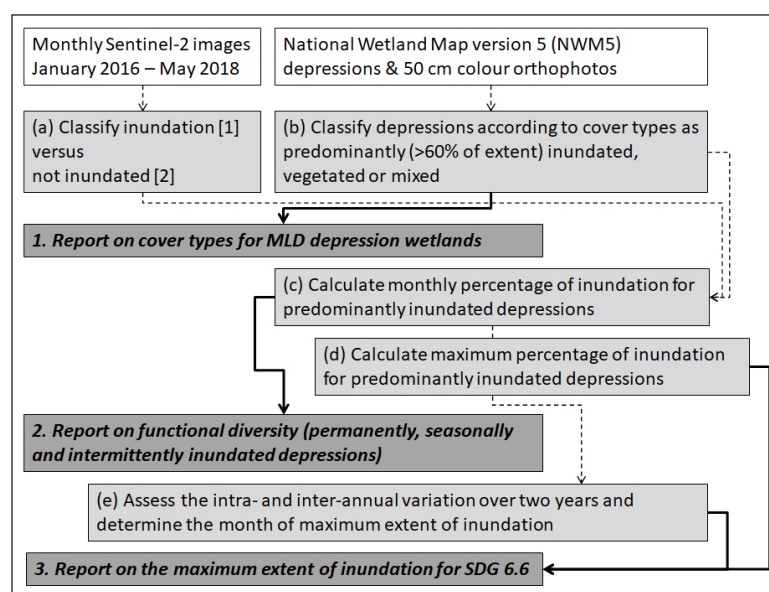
Monthly Sentinel-2 images January 2016 – May 2018

National Wetland Map version 5 (NWM5) depressions & 50 cm colour orthophotos

(a) Classify inundation [1] versus not inundated [2]

(b) Classify depressions according to cover types as predominantly (>60% of extent) inundated, vegetated or mixed

1. Report on cover types for MLD depression wetlands

(c) Calculate monthly percentage of inundation for predominantly inundated depressions

(d) Calculate maximum percentage of inundation for predominantly inundated depressions

2. Report on functional diversity (permanently, seasonally and intermittently inundated depressions)

(e) Assess the intra- and inter-annual variation over two years and determine the month of maximum extent of inundation

3. Report on the maximum extent of inundation for SDG 6.6